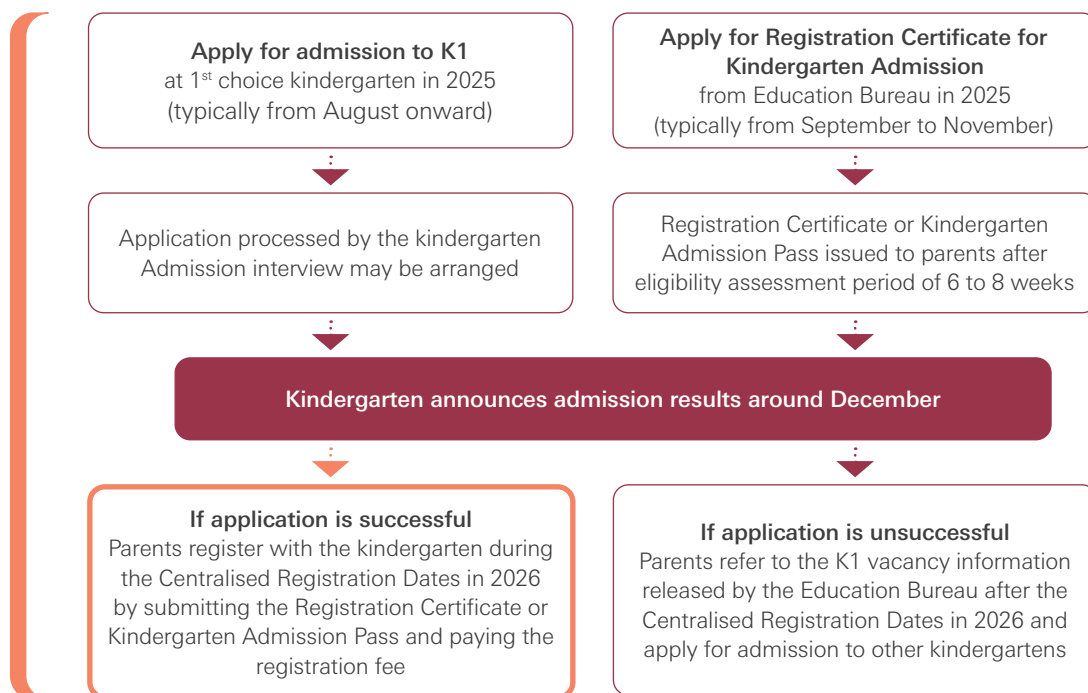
**Apply for admission to K1**
at 1$^{st}$ choice kindergarten in 2025
(typically from August onward)

**Apply for Registration Certificate for Kindergarten Admission**
from Education Bureau in 2025
(typically from September to November)

Application processed by the kindergarten
Admission interview may be arranged

Registration Certificate or Kindergarten Admission Pass issued to parents after eligibility assessment period of 6 to 8 weeks

**Kindergarten announces admission results around December**

**If application is successful**
Parents register with the kindergarten during the Centralised Registration Dates in 2026 by submitting the Registration Certificate or Kindergarten Admission Pass and paying the registration fee

**If application is unsuccessful**
Parents refer to the K1 vacancy information released by the Education Bureau after the Centralised Registration Dates in 2026 and apply for admission to other kindergartens